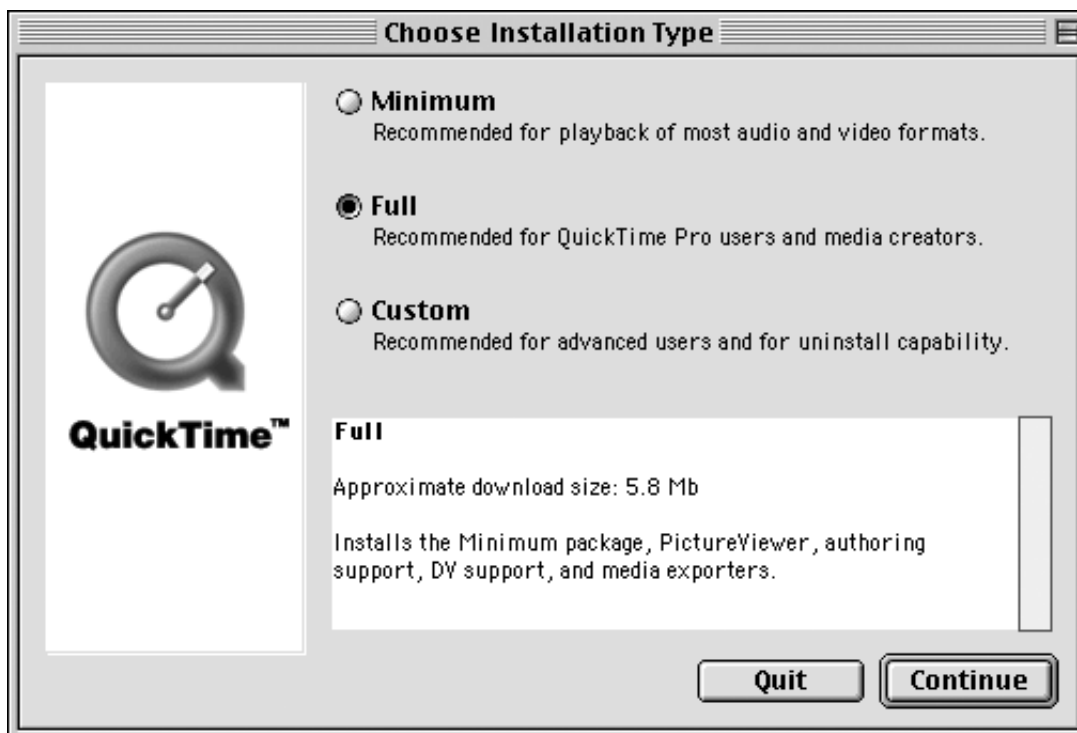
Choose Installation Type

QuickTime™

Minimum
Recommended for playback of most audio and video formats.

Full
Recommended for QuickTime Pro users and media creators.

Custom
Recommended for advanced users and for uninstall capability.

Full

Approximate download size: 5.8 Mb

Installs the Minimum package, PictureViewer, authoring support, DV support, and media exporters.

Quit

Continue